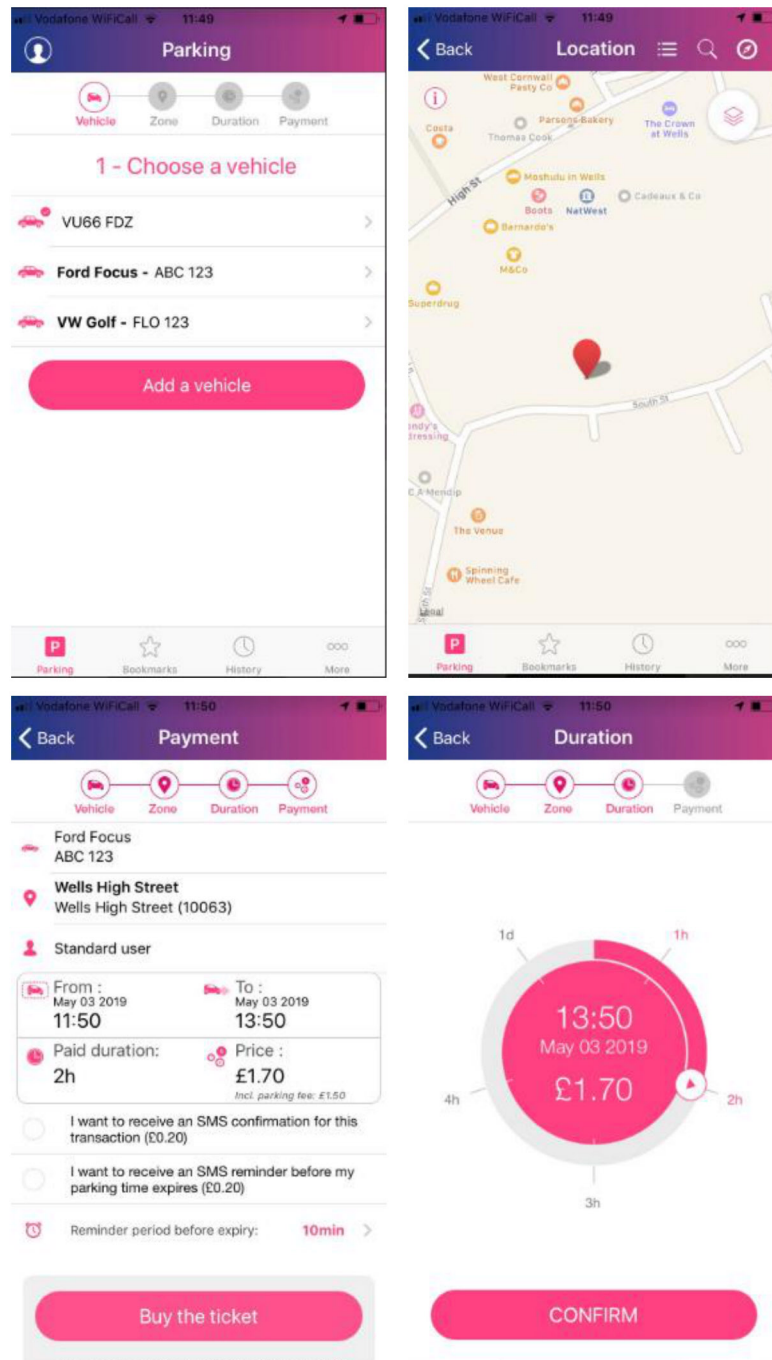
Vodafone WiFiCall 11:49

Parking

Vehicle Zone Duration Payment

1 - Choose a vehicle

VU66 FDZ

Ford Focus - ABC 123

VW Golf - FLO 123

Add a vehicle

Parking Bookmarks History More

Vodafone WiFiCall 11:49

Back Location

West Cornwall Pasty Co

Costa

Parsons Bakery

Thomas Cook

The Crown at Wells

High St

Moshulu in Wells

Boots

NatWest

Cadeaux & Co

Barnardo's

M&Co

Superdrug

South St

ndy's ressing

C A Mendip

The Venue

Spinning Wheel Cafe

Legal

Parking Bookmarks History More

Vodafone WiFiCall 11:50

Back Payment

Vehicle Zone Duration Payment

Ford Focus
ABC 123

Wells High Street
Wells High Street (10063)

Standard user

From :
May 03 2019
11:50

To :
May 03 2019
13:50

Paid duration:
2h

Price :
£1.70
Incl. parking fee: £1.50

I want to receive an SMS confirmation for this transaction (£0.20)

I want to receive an SMS reminder before my parking time expires (£0.20)

Reminder period before expiry: 10min

Buy the ticket

Vodafone WiFiCall 11:50

Back Duration

Vehicle Zone Duration Payment

1d

1h

13:50
May 03 2019
£1.70

4h

2h

3h

CONFIRM